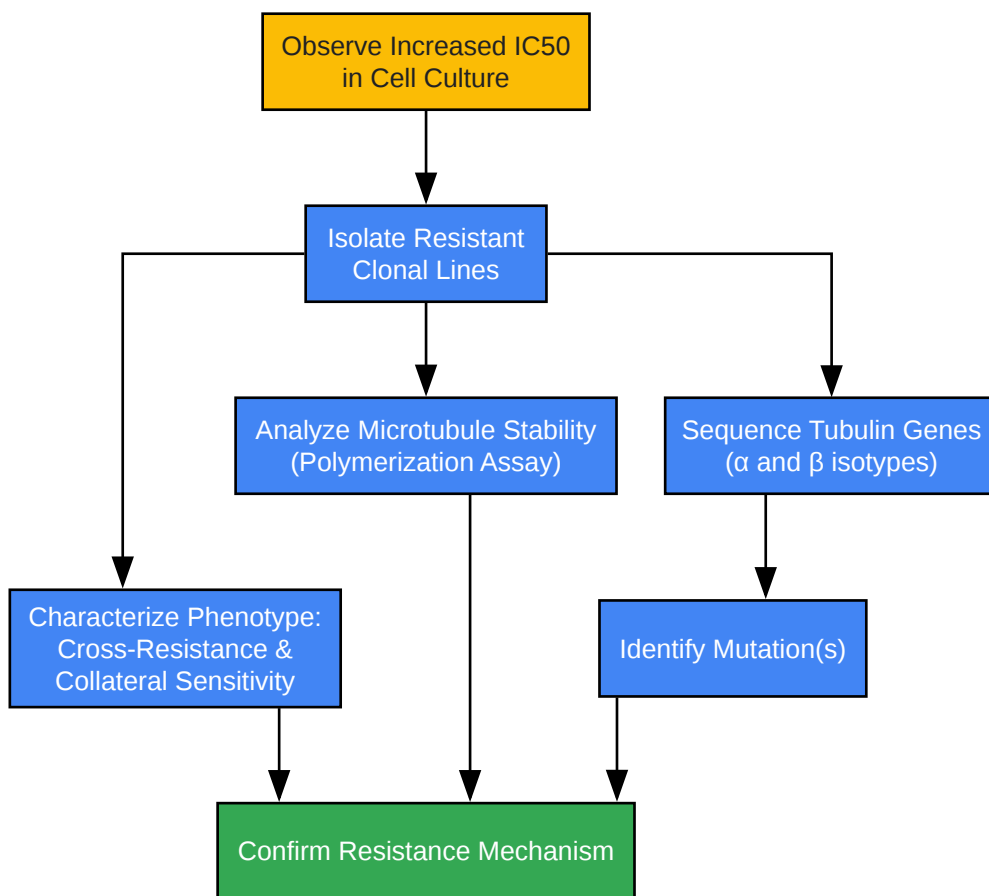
Observe Increased IC50 in Cell Culture

Isolate Resistant Clonal Lines

Analyze Microtubule Stability (Polymerization Assay)

Sequence Tubulin Genes (α and β isotypes)

Characterize Phenotype: Cross-Resistance & Collateral Sensitivity

Identify Mutation(s)

Confirm Resistance Mechanism